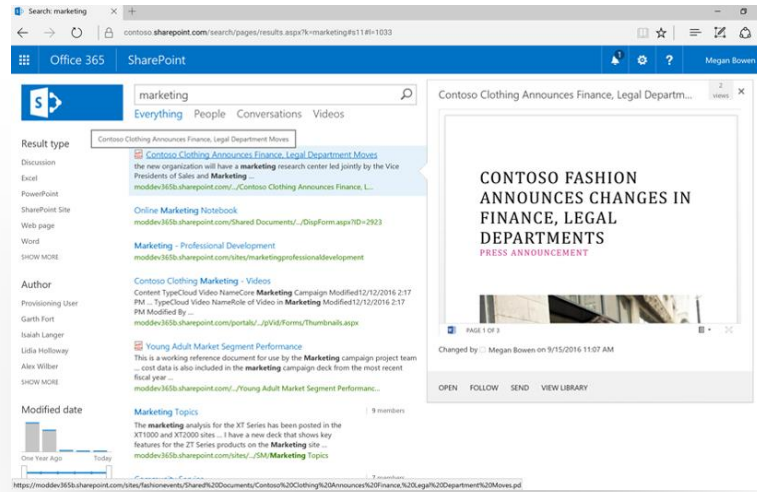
Search: marketing

contoso.sharepoint.com/search/pages/results.aspx?k=marketing#s11#l=1033

Office 365 SharePoint Megan Bowen

marketing

Everything People Conversations Videos

Result type

Discussion
Excel
PowerPoint
SharePoint Site
Web page
Word
SHOW MORE

Author

Provisioning User
Garth Fort
Isaiah Langer
Lidia Holloway
Alex Wilber
SHOW MORE

Modified date

One Year Ago Today

Contoso Clothing Announces Finance, Legal Department Moves

Contoso Clothing Announces Finance, Legal Department Moves
the new organization will have a marketing research center led jointly by the Vice Presidents of Sales and Marketing ...
moddev365b.sharepoint.com/.../Contoso Clothing Announces Finance, L...

Online Marketing Notebook
moddev365b.sharepoint.com/Shared Documents/.../DispForm.aspx?ID=2923

Marketing - Professional Development
moddev365b.sharepoint.com/sites/marketingprofessionaldevelopment

Contoso Clothing Marketing - Videos
Content TypeCloud Video NameCore Marketing Campaign Modified12/12/2016 2:17 PM ... TypeCloud Video NameRole of Marketing Modified12/12/2016 2:17 PM Modified By ...
moddev365b.sharepoint.com/portals/.../pVid/Forms/Thumbnails.aspx

Young Adult Market Segment Performance
This is a working reference document for use by the Marketing campaign project team ... cost data is also included in the marketing campaign deck from the most recent fiscal year ...
moddev365b.sharepoint.com/.../Young Adult Market Segment Performance

Marketing Topics
9 members
The marketing analysis for the XT Series has been posted in the XT1000 and XT2000 sites ... I have a new deck that shows key features for the ZT Series products on the Marketing site ...
moddev365b.sharepoint.com/sites/.../SM/Marketing Topics

7 members

Contoso Clothing Announces Finance, Legal Departm...
2 views

CONTOSO FASHION ANNOUNCES CHANGES IN FINANCE, LEGAL DEPARTMENTS
PRESS ANNOUNCEMENT

PAGE 1 OF 3

Changed by Megan Bowen on 9/15/2016 11:07 AM

OPEN FOLLOW SEND VIEW LIBRARY

https://moddev365b.sharepoint.com/sites/fashionevents/Shared%20Documents/Contoso%20Clothing%20Announces%20Finance,%20Legal%20Department%20Moves.pd